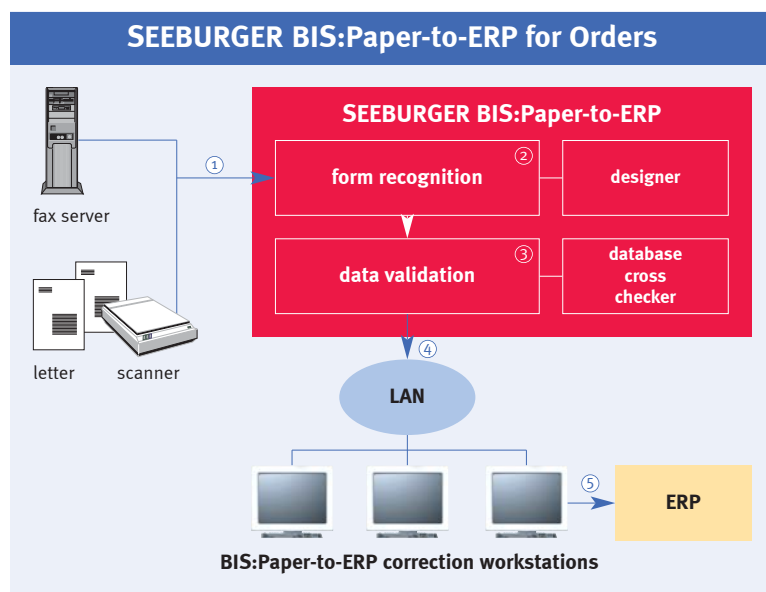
SEEBURGER BIS:Paper-to-ERP for Orders

fax server

letter

scanner

①

SEEBURGER BIS:Paper-to-ERP

form recognition ②

designer

data validation ③

database cross checker

④

LAN

⑤

ERP

BIS:Paper-to-ERP correction workstations